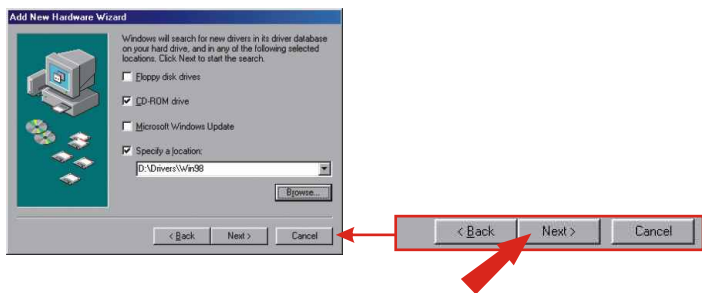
Add New Hardware Wizard

Windows will search for new drivers in its driver database on your hard drive, and in any of the following selected locations. Click Next to start the search.

Floppy disk drives

CD-ROM drive

Microsoft Windows Update

Specify a location:

D:\Drivers\Win98

Browse...

< Back Next > Cancel

< Back Next > Cancel